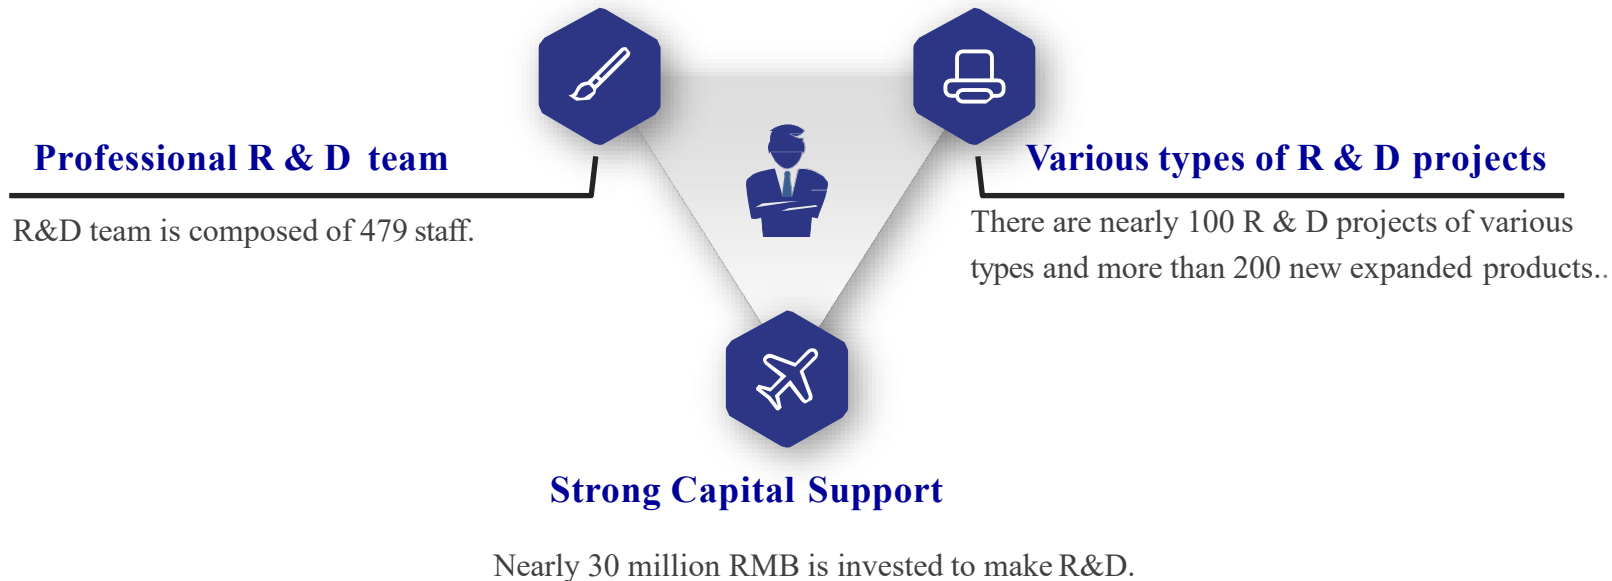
Professional R & D team

R&D team is composed of 479 staff.

Various types of R & D projects

There are nearly 100 R & D projects of various types and more than 200 new expanded products..

Strong Capital Support

Nearly 30 million RMB is invested to make R&D.